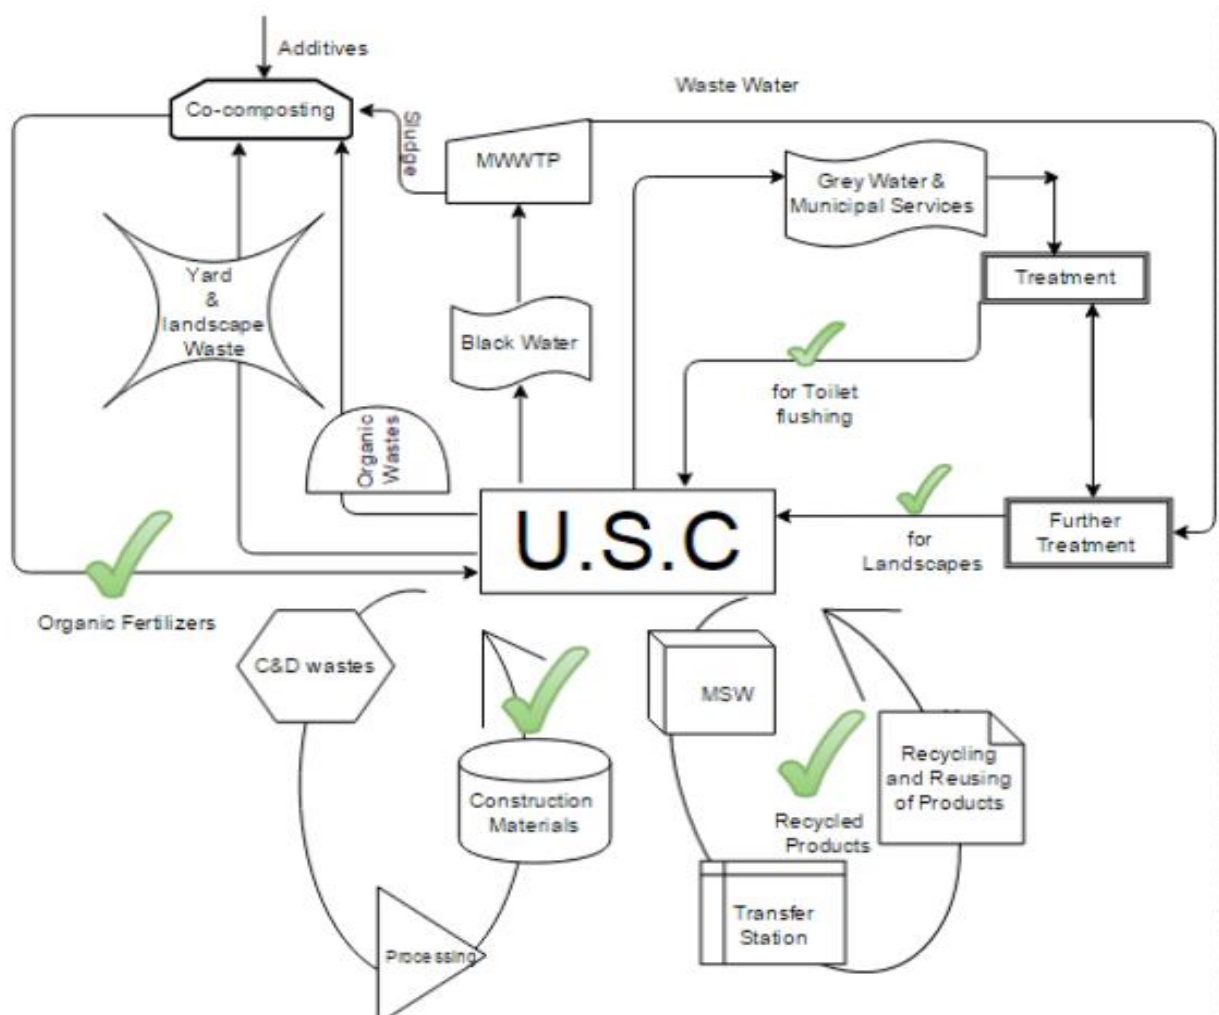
Additives

Co-composting

Waste Water

Sludge

MWWTP

Grey Water & Municipal Services

Treatment

Yard & landscape Waste

Black Water

for Toilet flushing

Organic Wastes

U.S.C

for Landscapes

Further Treatment

Organic Fertilizers

C&D wastes

MSW

Recycling and Reusing of Products

Construction Materials

Recycled Products

Transfer Station

Processing